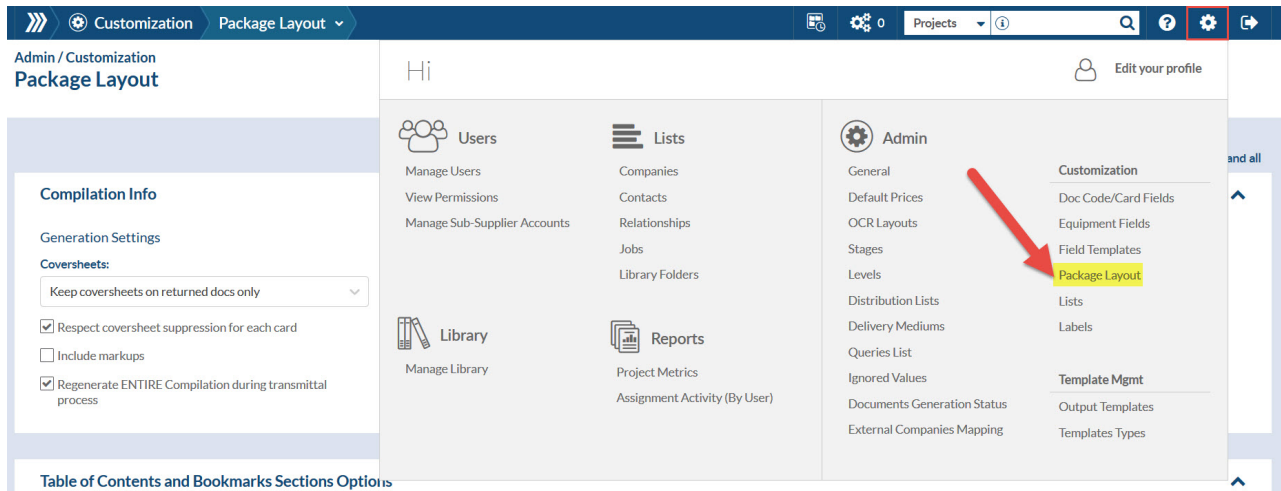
Customization Package Layout

0 Projects

Admin / Customization
Package Layout

and all

Compilation Info

Generation Settings

Coversheets:

Keep coversheets on returned docs only

Respect coversheet suppression for each card

Include markups

Regenerate ENTIRE Compilation during transmittal process

Table of Contents and Bookmarks Sections Options

Hi

Edit your profile

Users
Manage Users
View Permissions
Manage Sub-Supplier Accounts

Lists
Companies
Contacts
Relationships
Jobs
Library Folders

Library
Manage Library

Reports
Project Metrics
Assignment Activity (By User)

Admin
General
Default Prices
OCR Layouts
Stages
Levels
Distribution Lists
Delivery Mediums
Queries List
Ignored Values
Documents Generation Status
External Companies Mapping

Customization
Doc Code/Card Fields
Equipment Fields
Field Templates
Package Layout
Lists
Labels

Template Mgmt
Output Templates
Templates Types